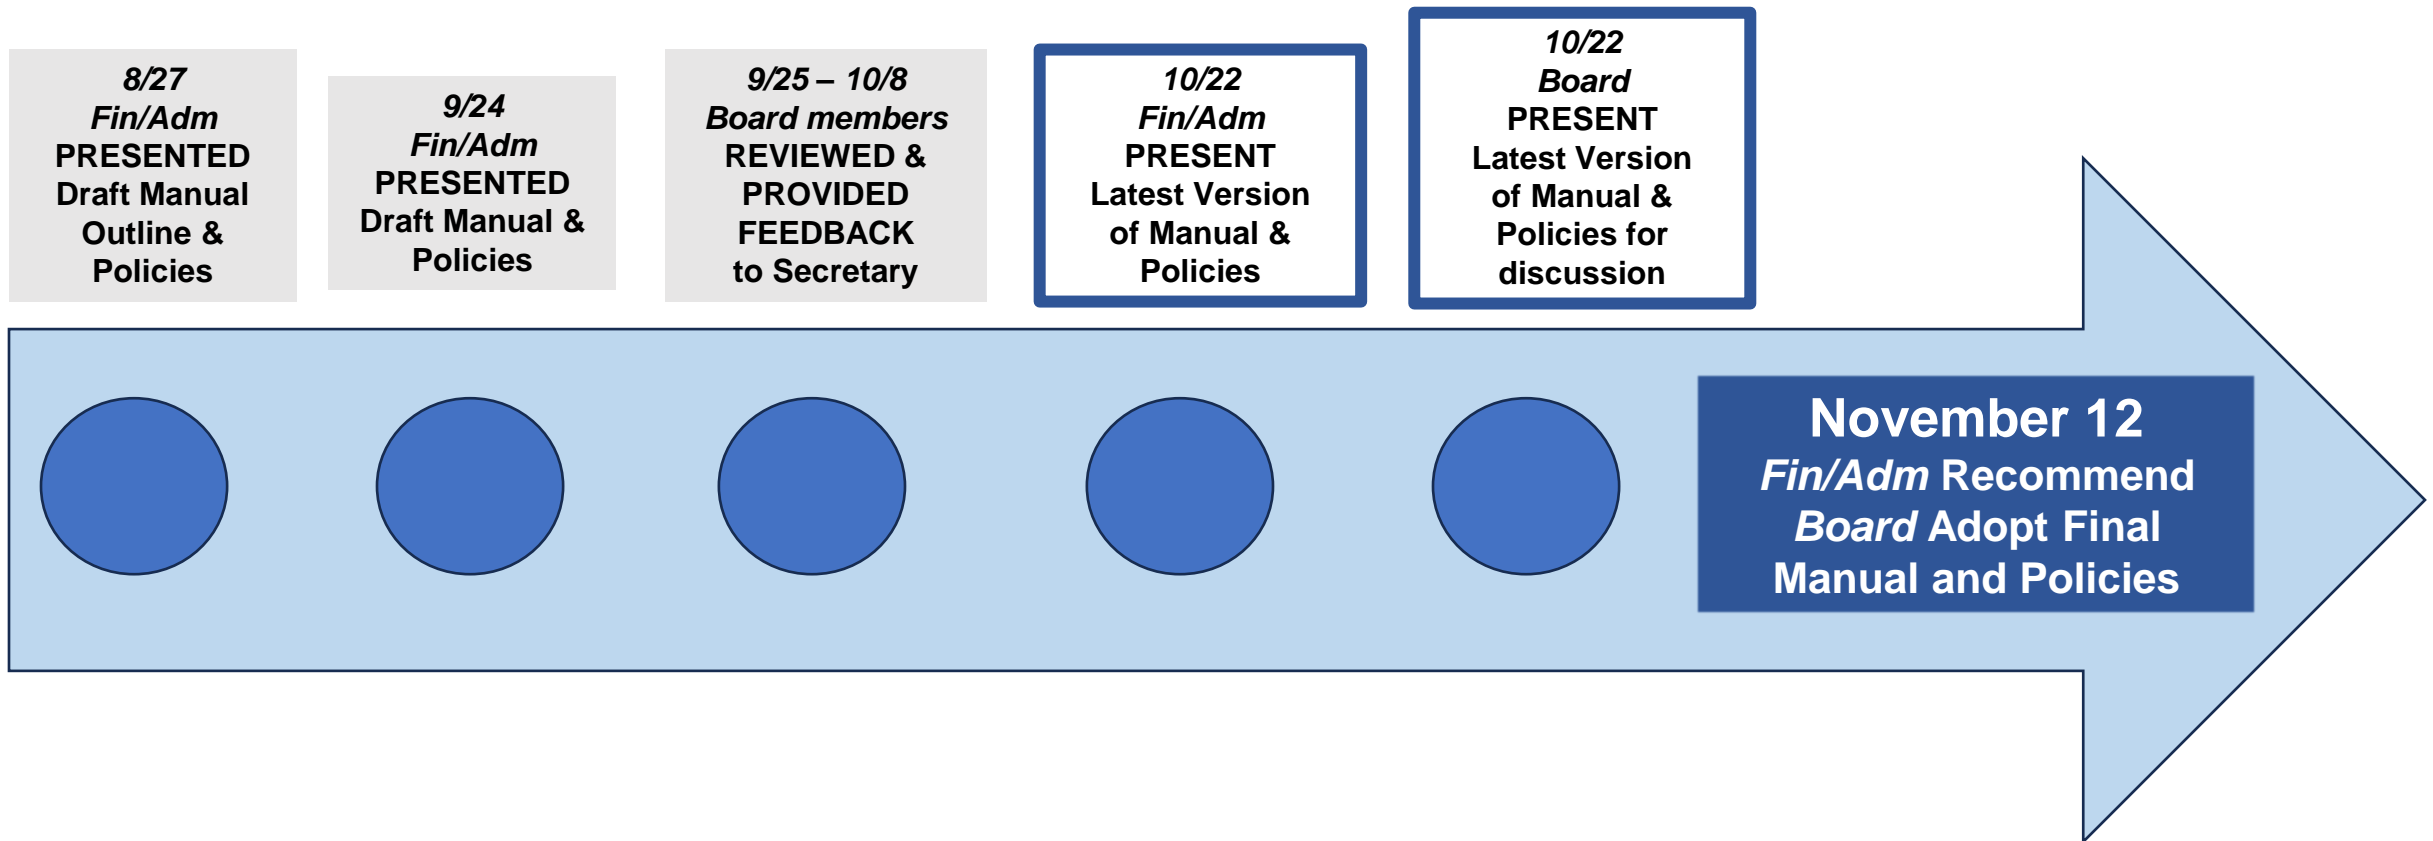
8/27
Fin/Adm
PRESENTED
Draft Manual
Outline &
Policies

9/24
Fin/Adm
PRESENTED
Draft Manual &
Policies

9/25 – 10/8
Board members
REVIEWED &
PROVIDED
FEEDBACK
to Secretary

10/22
Fin/Adm
PRESENT
Latest Version
of Manual &
Policies

10/22
Board
PRESENT
Latest Version
of Manual &
Policies for
discussion

November 12
Fin/Adm Recommend
Board Adopt Final
Manual and Policies